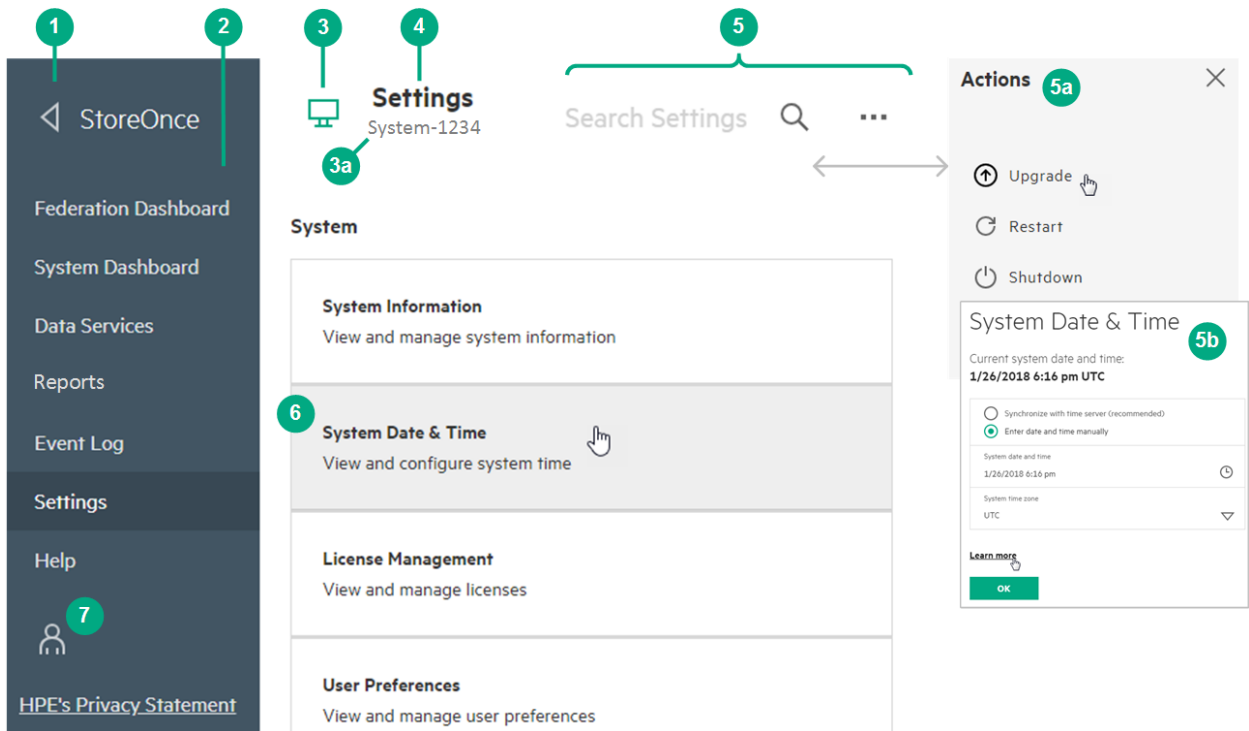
1
2
StoreOnce
Federation Dashboard
System Dashboard
Data Services
Reports
Event Log
Settings
Help
7
HPE's Privacy Statement

3
4
Settings
System-1234
3a
5
Search Settings
...

System

System Information
View and manage system information

6
System Date & Time
View and configure system time

License Management
View and manage licenses

User Preferences
View and manage user preferences

Actions
5a
Upgrade
Restart
Shutdown

System Date & Time
5b
Current system date and time:
1/26/2018 6:16 pm UTC
Synchronize with time server (recommended)
Enter date and time manually
System date and time
1/26/2018 6:16 pm
System time zone
UTC
Learn more
OK